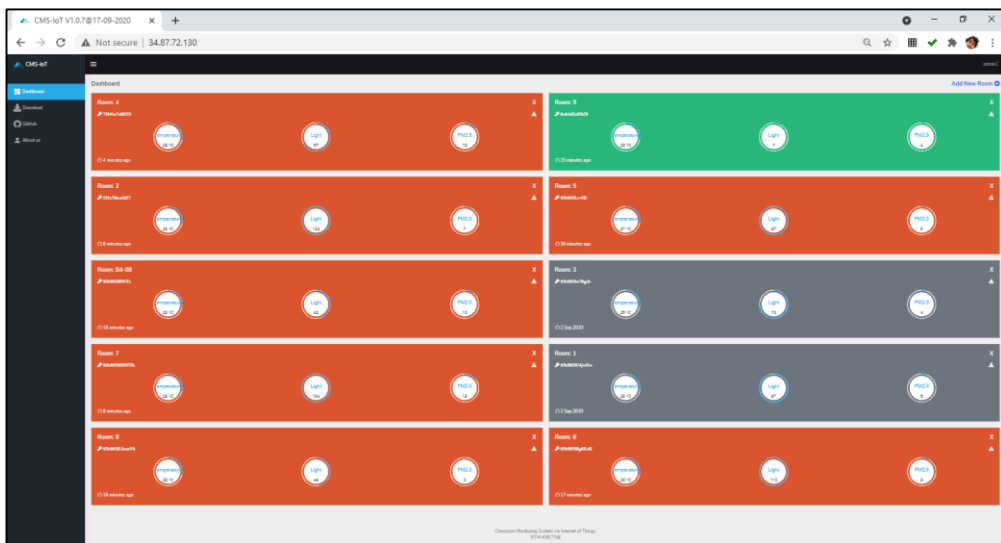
CMS-IoT V1.0.7@17-09-2020 ×

Not secure | 34.87.72.130

CMS-IoT

Dashboard
Download
GitHub
About us

admin

Dashboard

Add New Room

Room: 4
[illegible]
Temperature 28 °C
Light 57
PM2.5 19
4 minutes ago

Room: 9
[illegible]
Temperature 28 °C
Light 7
PM2.5 4
25 minutes ago

Room: 2
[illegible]
Temperature 28 °C
Light 100
PM2.5 7
8 minutes ago

Room: 5
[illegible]
Temperature 27 °C
Light 97
PM2.5 5
20 minutes ago

Room: B4-08
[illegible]
Temperature 28 °C
Light 42
PM2.5 10
18 minutes ago

Room: 3
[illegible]
Temperature 29 °C
Light 72
PM2.5 4
2 Sep 2020

Room: 7
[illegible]
Temperature 28 °C
Light 784
PM2.5 16
8 minutes ago

Room: 1
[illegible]
Temperature 30 °C
Light 37
PM2.5 8
2 Sep 2020

Room: 8
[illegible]
Temperature 28 °C
Light 48
PM2.5 2
18 minutes ago

Room: 6
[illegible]
Temperature 30 °C
Light 110
PM2.5 3
17 minutes ago

Classroom Monitoring System via Internet of Things
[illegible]